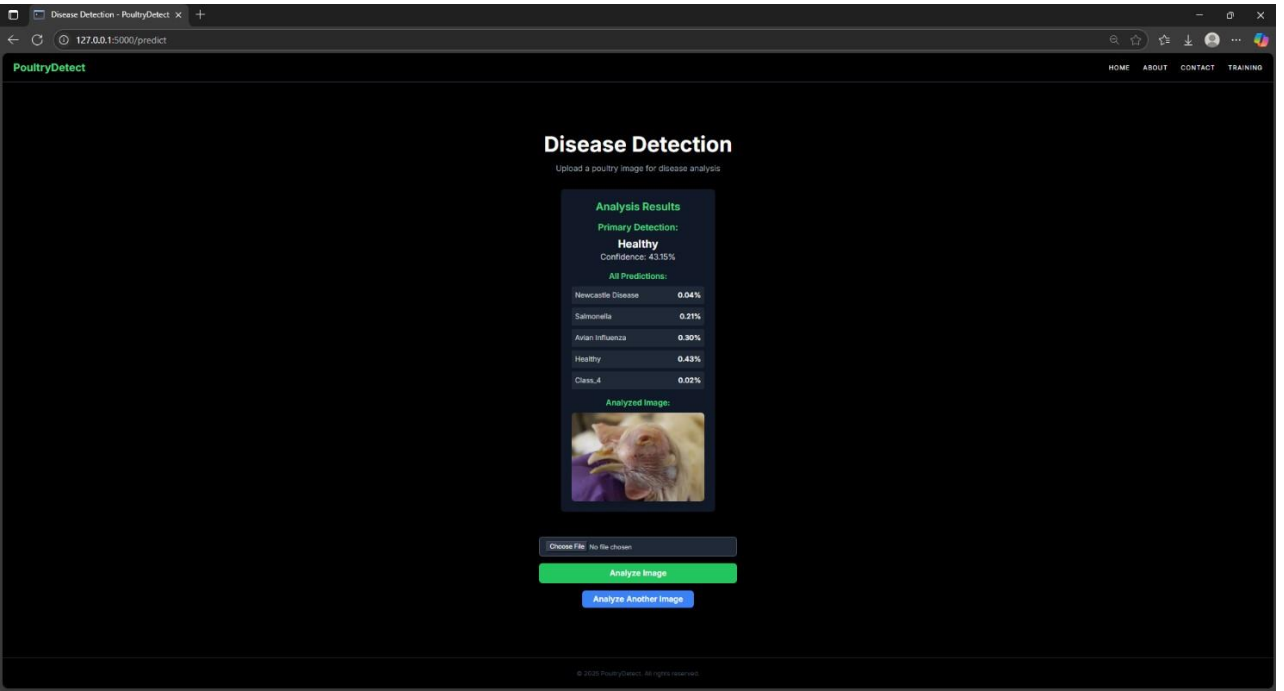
Disease Detection - PoultryDetect

127.0.0.1:5000/predict

PoultryDetect

HOME ABOUT CONTACT TRAINING

Disease Detection

Upload a poultry image for disease analysis

Analysis Results

Primary Detection:

Healthy

Confidence: 43.15%

All Predictions:

| | |
|---|---|
| Newcastle Disease | 0.04% |
| Salmonella | 0.21% |
| Avian Influenza | 0.30% |
| Healthy | 0.43% |
| Class_4 | 0.02% |

Analyzed Image:

Choose File No file chosen

Analyze Image

Analyze Another Image

© 2025 PoultryDetect. All rights reserved.